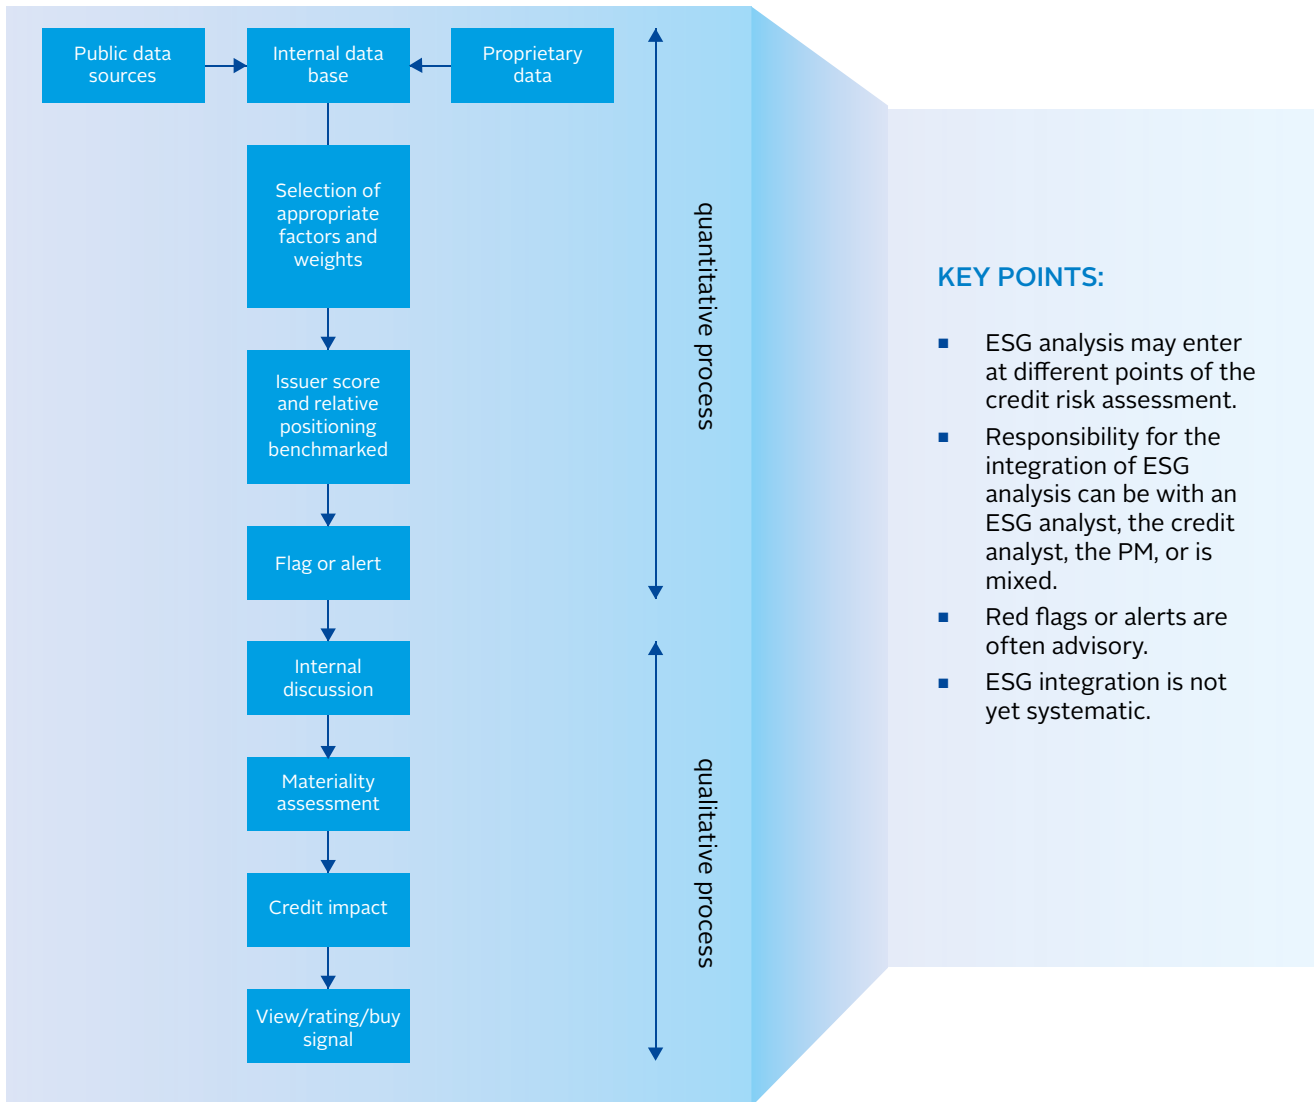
Public data sources

Internal data base

Proprietary data

Selection of appropriate factors and weights

Issuer score and relative positioning benchmarked

Flag or alert

Internal discussion

Materiality assessment

Credit impact

View/rating/buy signal

quantitative process

qualitative process

KEY POINTS:

■ ESG analysis may enter at different points of the credit risk assessment.

■ Responsibility for the integration of ESG analysis can be with an ESG analyst, the credit analyst, the PM, or is mixed.

■ Red flags or alerts are often advisory.

■ ESG integration is not yet systematic.